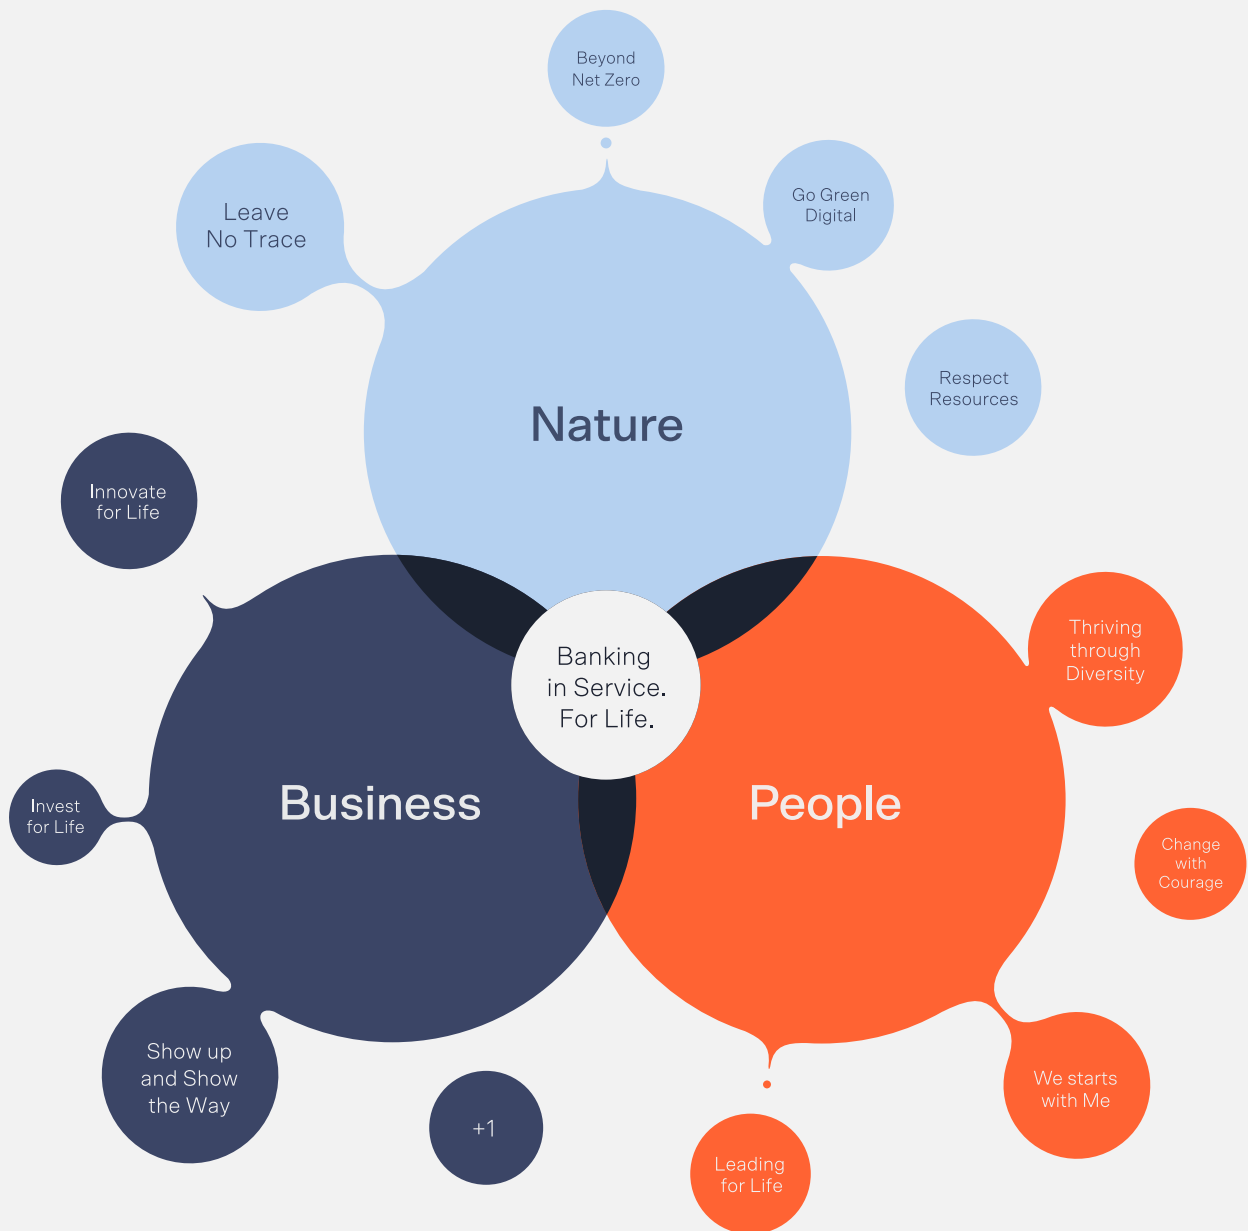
Beyond Net Zero

Leave No Trace

Go Green Digital

Respect Resources

Nature

Innovate for Life

Banking in Service. For Life.

Thriving through Diversity

Business

People

Invest for Life

Change with Courage

Show up and Show the Way

+1

We starts with Me

Leading for Life